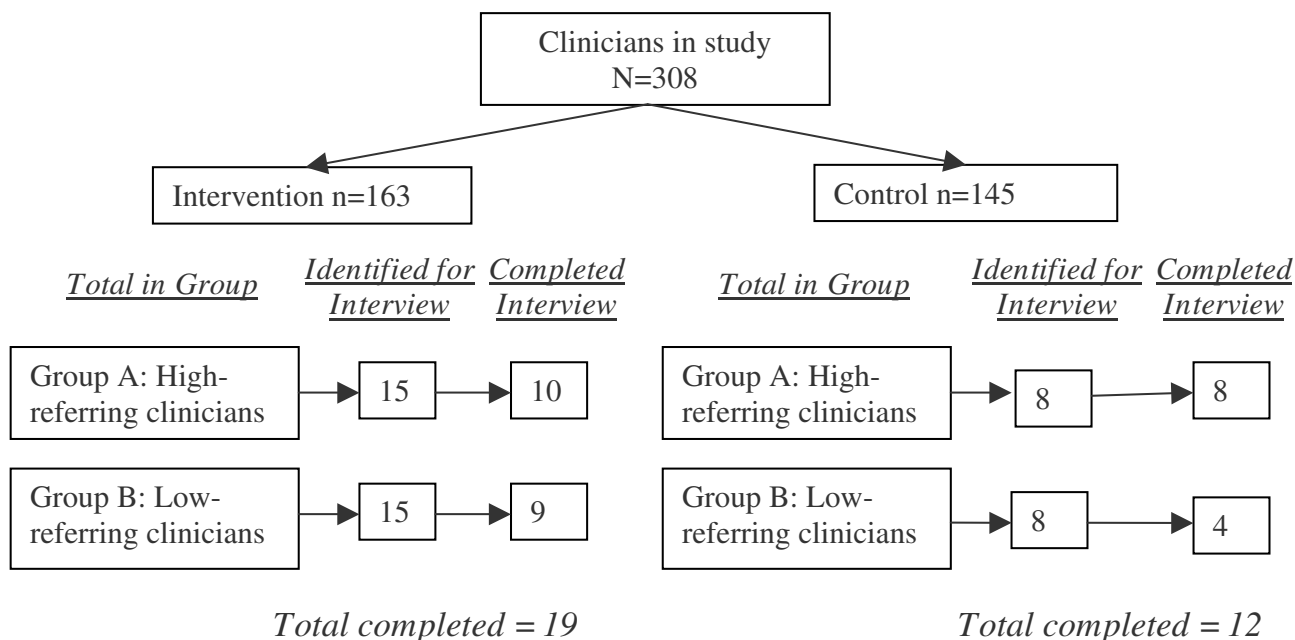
Clinicians in study
N=308

Intervention n=163

Total in Group

Identified for Interview

Completed Interview

Group A: High-referring clinicians

15

10

Group B: Low-referring clinicians

15

9

Total completed = 19

Control n=145

Total in Group

Identified for Interview

Completed Interview

Group A: High-referring clinicians

8

8

Group B: Low-referring clinicians

8

4

Total completed = 12